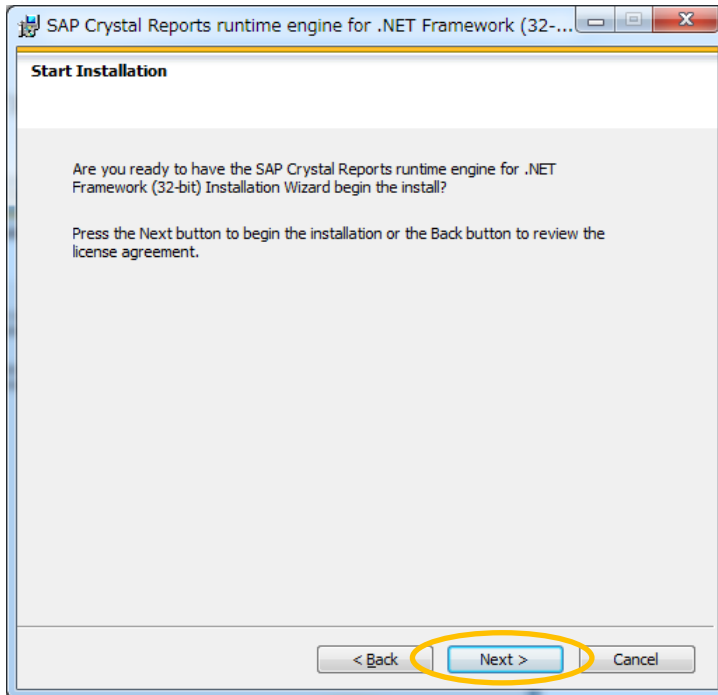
SAP Crystal Reports runtime engine for .NET Framework (32-...

Start Installation

Are you ready to have the SAP Crystal Reports runtime engine for .NET Framework (32-bit) Installation Wizard begin the install?

Press the Next button to begin the installation or the Back button to review the license agreement.

< Back

Next >

Cancel